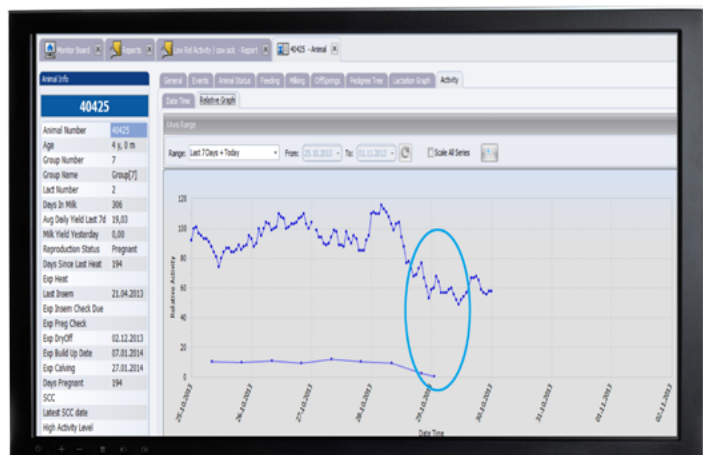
Monitor Board | Reports | Low Rel Activity (cow sub... - Report | 40425 - Animal

Animal Info

40425

| | |
|---|---|
| Animal Number | 40425 |
| Age | 4 y, 0 m |
| Group Number | 7 |
| Group Name | Group[7] |
| Lact Number | 2 |
| Days In Milk | 306 |
| Avg Daily Yield Last 7d | 19,03 |
| Milk Yield Yesterday | 0,00 |
| Reproduction Status | Pregnant |
| Days Since Last Heat | 194 |
| Exp Heat | |
| Last Insem | 21.04.2013 |
| Exp Insem Check Due | |
| Exp Preg Check | |
| Exp DryOff | 02.12.2013 |
| Exp Build Up Date | 07.01.2014 |
| Exp Calving | 27.01.2014 |
| Days Pregnant | 194 |
| SCC | |
| Latest SCC date | |
| High Activity Level | |

General | Events | Animal Status | Feeding | Milking | Offsprings | Pedigree Tree | Lactation Graph | Activity

Date Time | Relative Graph

Wave Range

Range: Last 7 Days + Today | From: 25.10.2013 | To: 01.11.2013 | Scale All Series

120
100
80
60
40
20
0

Relative Activity

25.10.2013
26.10.2013
27.10.2013
28.10.2013
29.10.2013
30.10.2013
31.10.2013
01.11.2013
02.11.2013

Date Time